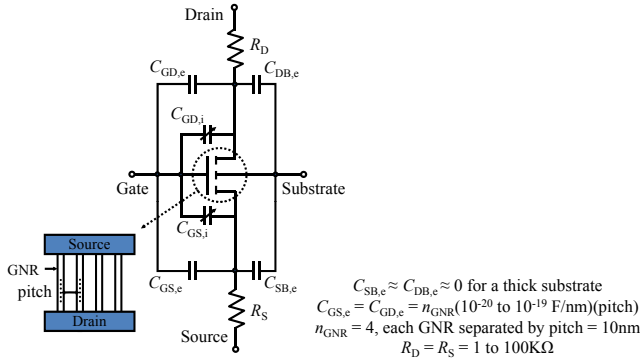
Drain

$R_D$

$C_{GD,e}$

$C_{DB,e}$

$C_{GD,i}$

Gate

Substrate

$C_{GS,i}$

Source

GNR

pitch

Drain

$C_{GS,e}$

$C_{SB,e}$

$R_S$

Source

$C_{SB,e} \approx C_{DB,e} \approx 0$ for a thick substrate
$C_{GS,e} = C_{GD,e} = n_{GNR}(10^{-20}$ to $10^{-19}$ F/nm)(pitch)
$n_{GNR} = 4$, each GNR separated by pitch = 10nm
$R_D = R_S = 1$ to 100KΩ